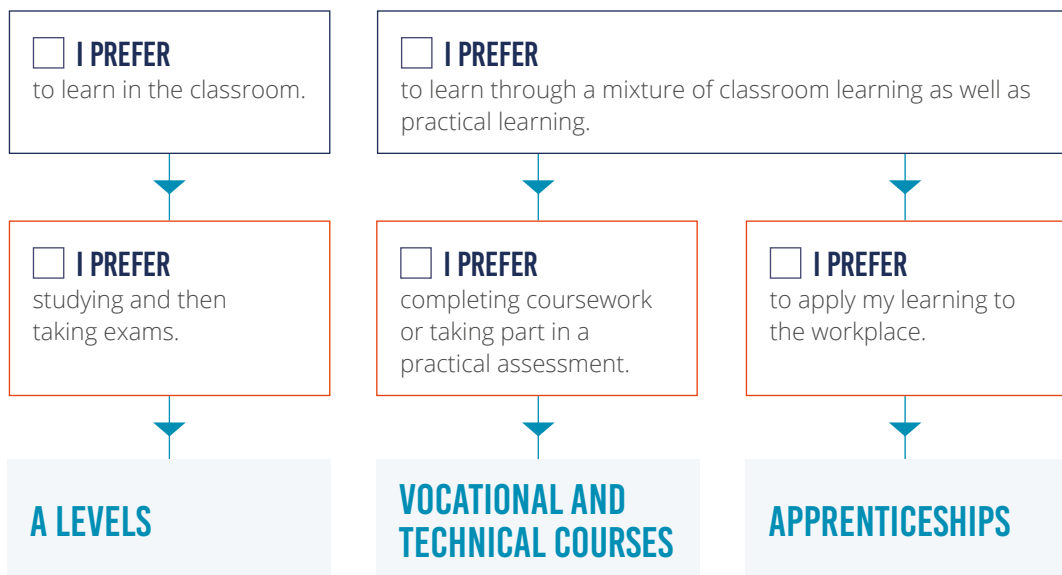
☐ I PREFER
to learn in the classroom.

☐ I PREFER
to learn through a mixture of classroom learning as well as practical learning.

☐ I PREFER
studying and then taking exams.

☐ I PREFER
completing coursework or taking part in a practical assessment.

☐ I PREFER
to apply my learning to the workplace.

A LEVELS

VOCATIONAL AND TECHNICAL COURSES

APPRENTICESHIPS